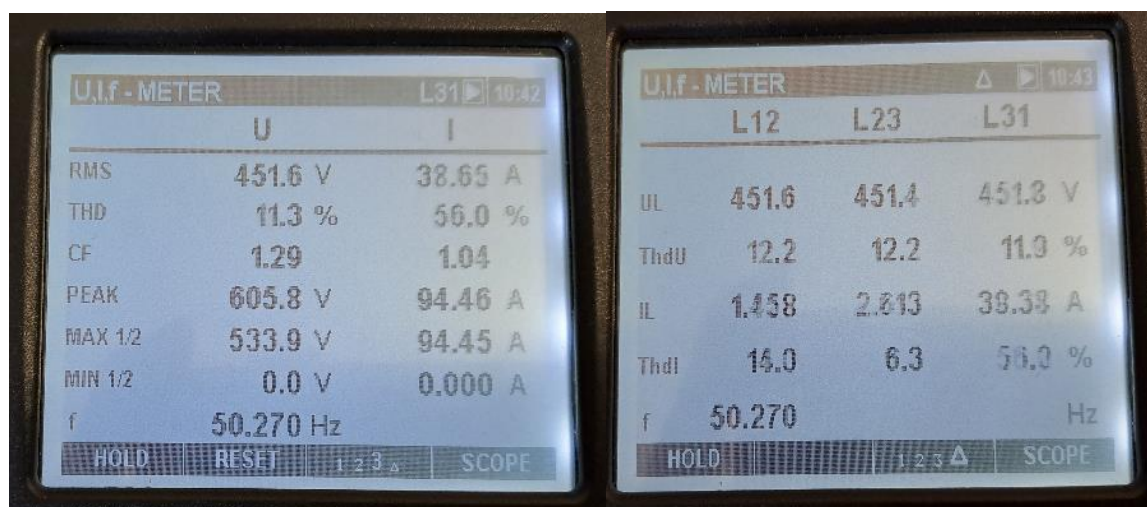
U,I,f - METER L31 10:42

| | U | I |
|---|---|---|
| RMS | 451.6 V | 38.65 A |
| THD | 11.3 % | 56.0 % |
| CF | 1.29 | 1.04 |
| PEAK | 605.8 V | 94.46 A |
| MAX 1/2 | 533.9 V | 94.45 A |
| MIN 1/2 | 0.0 V | 0.000 A |
| f | 50.270 Hz | |

HOLD RESET 1 2 3 Δ SCOPE

U,I,f - METER Δ 10:43

| | L12 | L23 | L31 |
|---|---|---|---|
| UL | 451.6 | 451.4 | 451.3 V |
| ThdU | 12.2 | 12.2 | 11.3 % |
| IL | 1.458 | 2.813 | 38.38 A |
| ThdI | 14.0 | 6.3 | 56.0 % |
| f | 50.270 | | Hz |

HOLD 1 2 3 Δ SCOPE